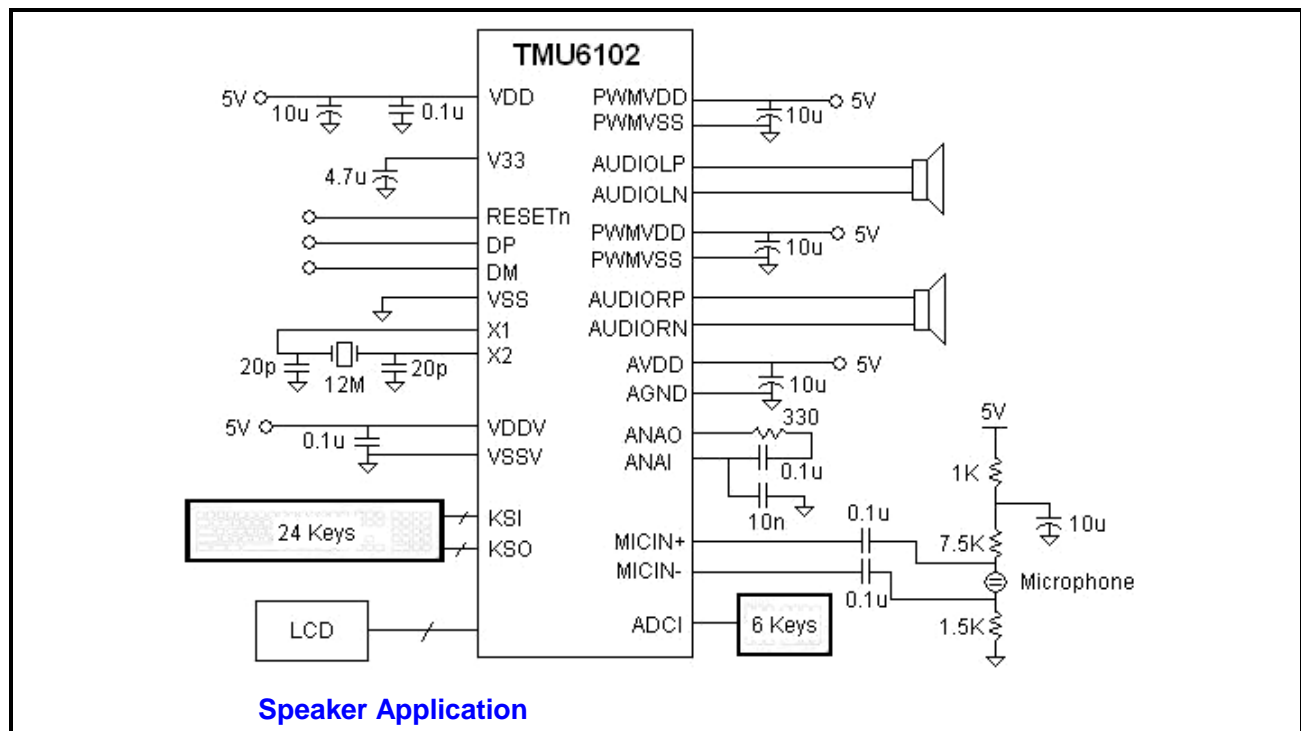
TMU6102

5V
10u
0.1u
VDD
4.7u
V33
RESETn
DP
DM
VSS
X1
X2
20p
12M
20p
5V
0.1u
VDDV
VSSV
24 Keys
KSI
KSO
LCD

PWMVDD
PWMVSS
5V
10u
AUDIOLP
AUDIOLN
PWMVDD
PWMVSS
5V
10u
AUDIORP
AUDIORN
AVDD
AGND
5V
10u
ANAO
ANAI
330
0.1u
10n
MICIN+
MICIN-
0.1u
0.1u
ADCI
6 Keys

5V
1K
10u
7.5K
Microphone
1.5K

Speaker Application